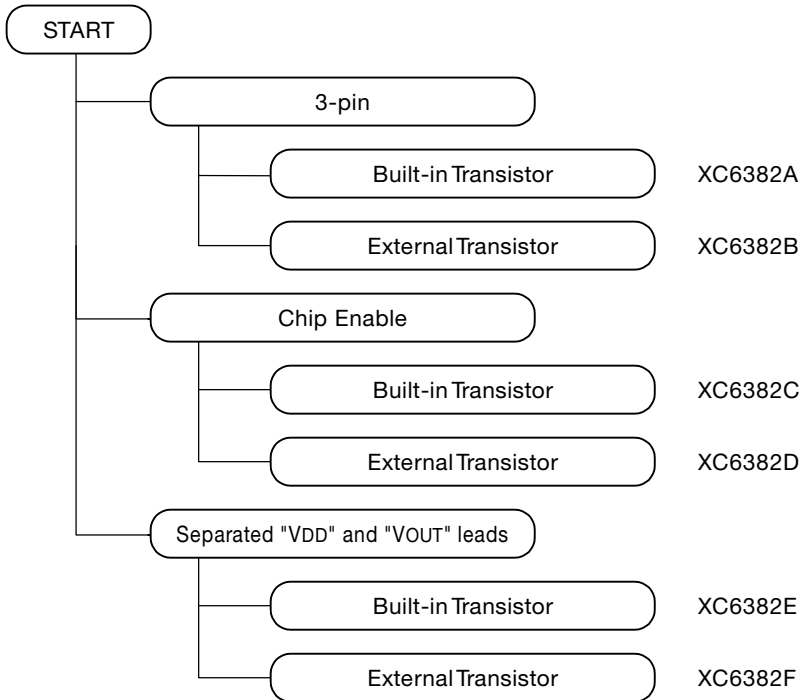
START

3-pin

Built-in Transistor XC6382A

External Transistor XC6382B

Chip Enable

Built-in Transistor XC6382C

External Transistor XC6382D

Separated "VDD" and "VOUT" leads

Built-in Transistor XC6382E

External Transistor XC6382F